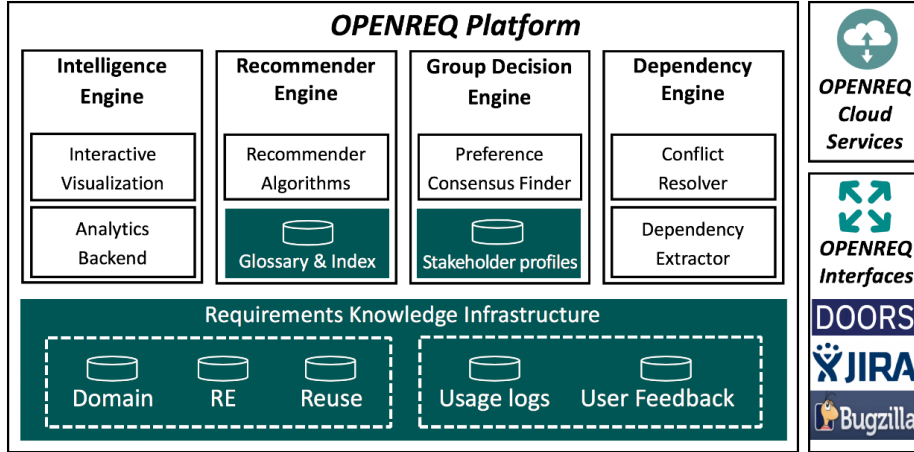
OPENREQ Platform

Intelligence Engine

Interactive Visualization

Analytics Backend

Recommender Engine

Recommender Algorithms

Glossary & Index

Group Decision Engine

Preference Consensus Finder

Stakeholder profiles

Dependency Engine

Conflict Resolver

Dependency Extractor

Requirements Knowledge Infrastructure

Domain

RE

Reuse

Usage logs

User Feedback

OPENREQ Cloud Services

OPENREQ Interfaces

DOORS

JIRA

Bugzilla